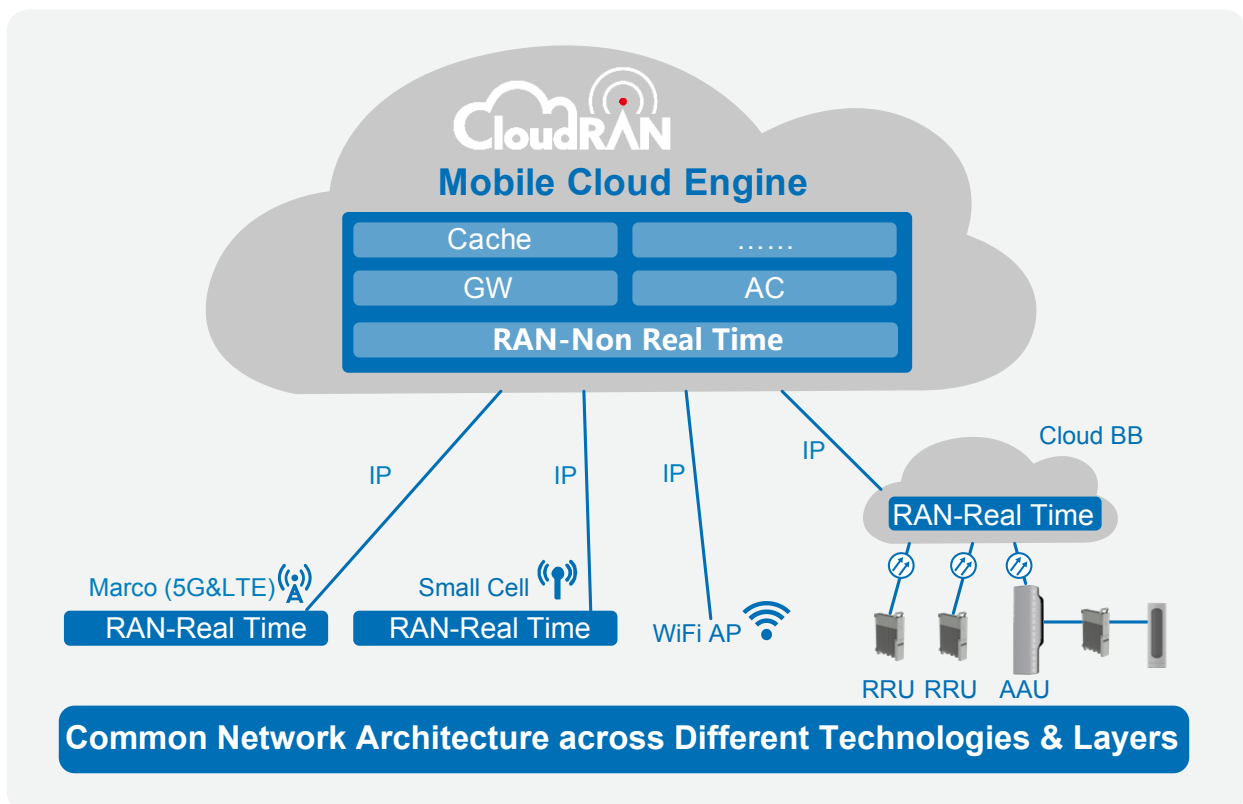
CloudRAN

Mobile Cloud Engine

Cache
……
GW
AC
RAN-Non Real Time

IP
IP
IP
IP

Cloud BB
RAN-Real Time

Marco (5G&LTE)
RAN-Real Time

Small Cell
RAN-Real Time

WiFi AP

RRU RRU AAU

Common Network Architecture across Different Technologies & Layers